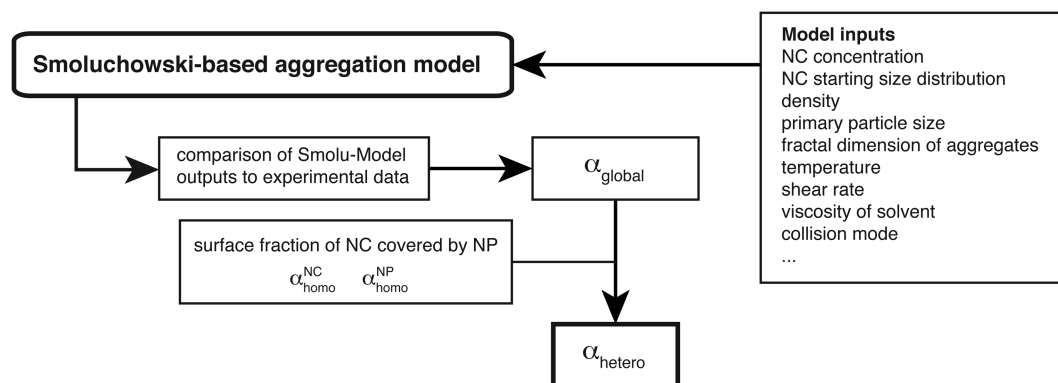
Smoluchowski-based aggregation model

Model inputs
NC concentration
NC starting size distribution
density
primary particle size
fractal dimension of aggregates
temperature
shear rate
viscosity of solvent
collision mode
...

comparison of Smolu-Model outputs to experimental data

$\alpha_{global}$

surface fraction of NC covered by NP
$\alpha_{homo}^{NC}$ $\alpha_{homo}^{NP}$

$\alpha_{hetero}$